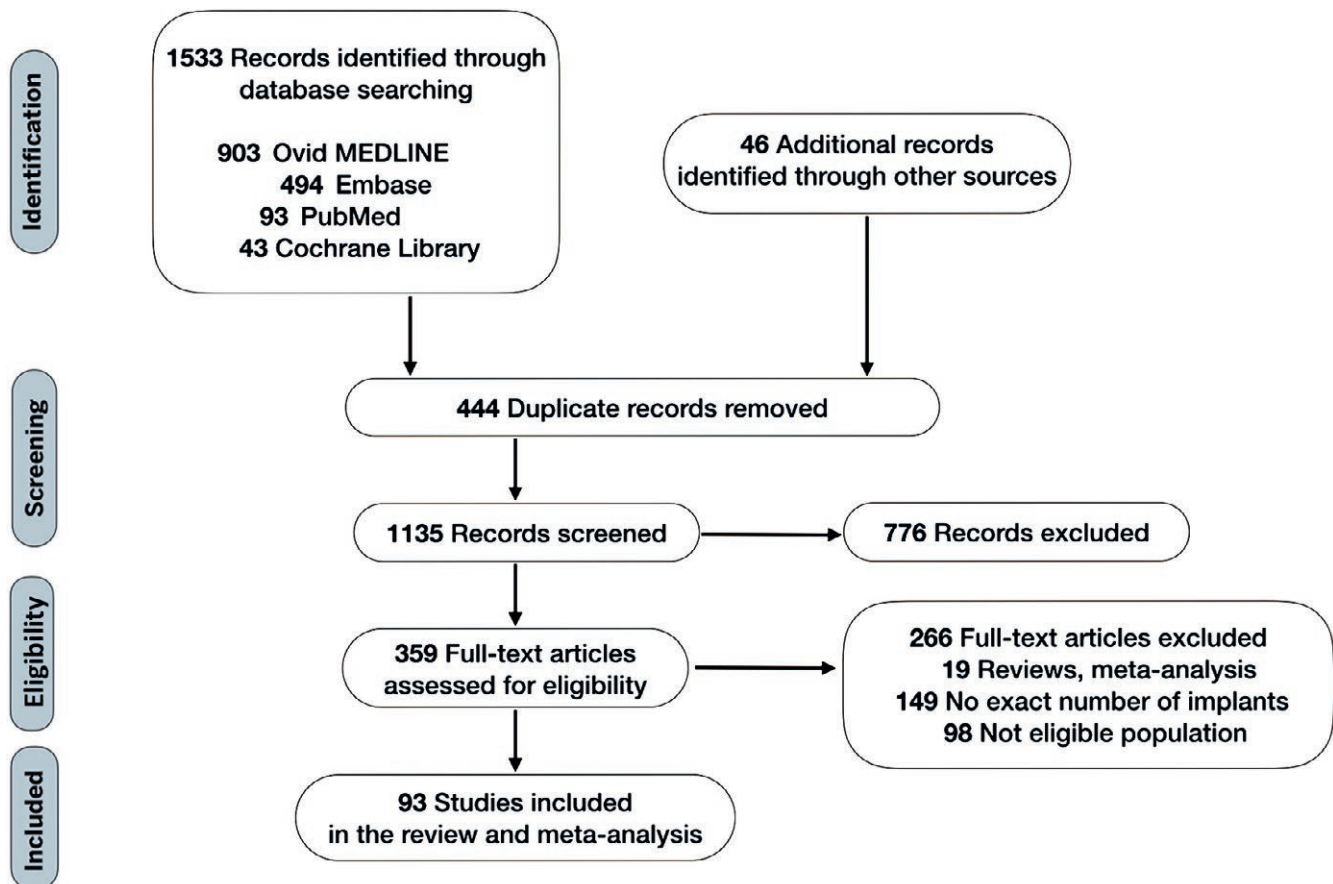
Identification

1533 Records identified through database searching

903 Ovid MEDLINE
494 Embase
93 PubMed
43 Cochrane Library

46 Additional records identified through other sources

Screening

444 Duplicate records removed

1135 Records screened

776 Records excluded

Eligibility

359 Full-text articles assessed for eligibility

266 Full-text articles excluded
19 Reviews, meta-analysis
149 No exact number of implants
98 Not eligible population

Included

93 Studies included in the review and meta-analysis